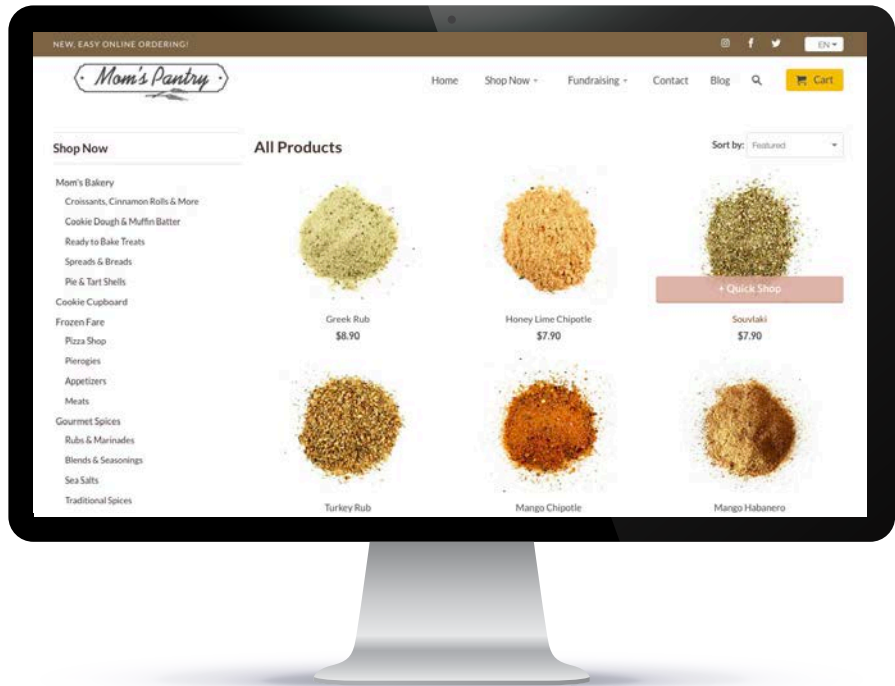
NEW, EASY ONLINE ORDERING!

EN

Mom's Pantry

Home
Shop Now
Fundraising
Contact
Blog
Cart

Shop Now

Mom's Bakery
Croissants, Cinnamon Rolls & More
Cookie Dough & Muffin Batter
Ready to Bake Treats
Spreads & Breads
Pie & Tart Shells
Cookie Cupboard
Frozen Fare
Pizza Shop
Pierogies
Appetizers
Meats
Gourmet Spices
Rubs & Marinades
Blends & Seasonings
Sea Salts
Traditional Spices

All Products

Sort by: Featured

+ Quick Shop

Greek Rub
$8.90

Honey Lime Chipotle
$7.90

Souvlaki
$7.90

Turkey Rub

Mango Chipotle

Mango Habanero